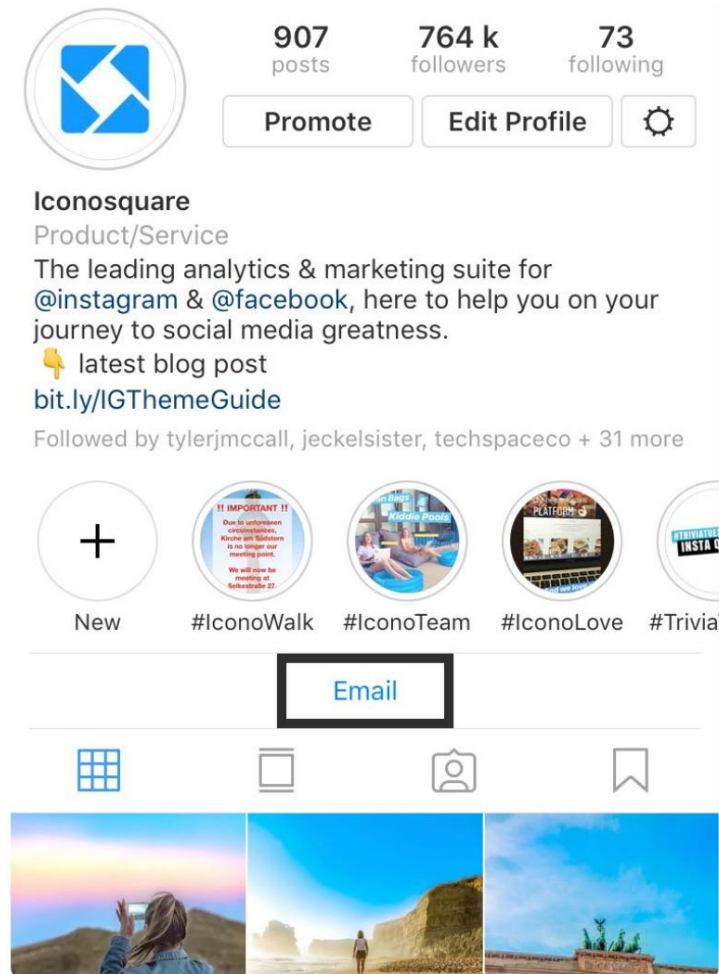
907
posts

764 k
followers

73
following

Promote

Edit Profile

Iconosquare
Product/Service
The leading analytics & marketing suite for @instagram & @facebook, here to help you on your journey to social media greatness.
👇 latest blog post
bit.ly/IGThemeGuide
Followed by tylerjmccall, jeckelsister, techspaceco + 31 more

!! IMPORTANT !!
Due to unforeseen circumstances, Kirche am Südstern is no longer our meeting point.
We will now be meeting at Selkestraße 27.

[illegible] Bags
Kiddie Pools

PLATFORM

#TRIVIATUE
INSTA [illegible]

New

#IconoWalk

#IconoTeam

#IconoLove

#Trivia

Email